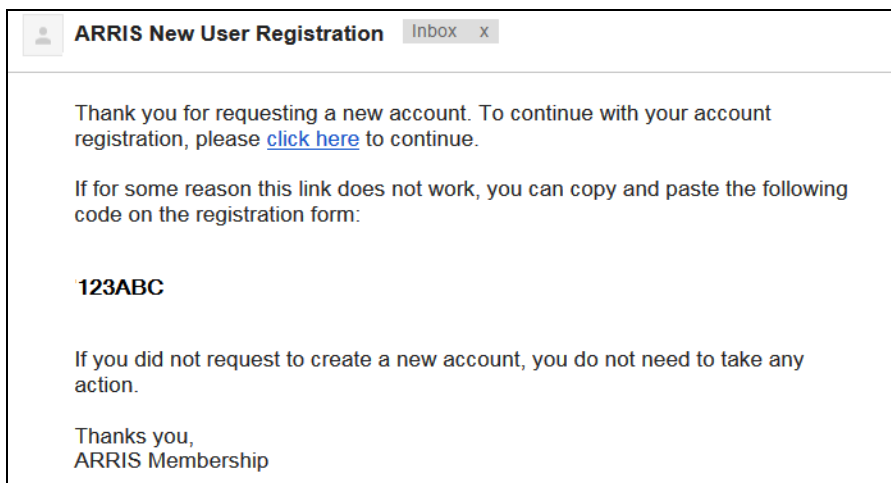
ARRIS New User Registration Inbox x

Thank you for requesting a new account. To continue with your account registration, please click here to continue.

If for some reason this link does not work, you can copy and paste the following code on the registration form:

123ABC

If you did not request to create a new account, you do not need to take any action.

Thanks you,
ARRIS Membership